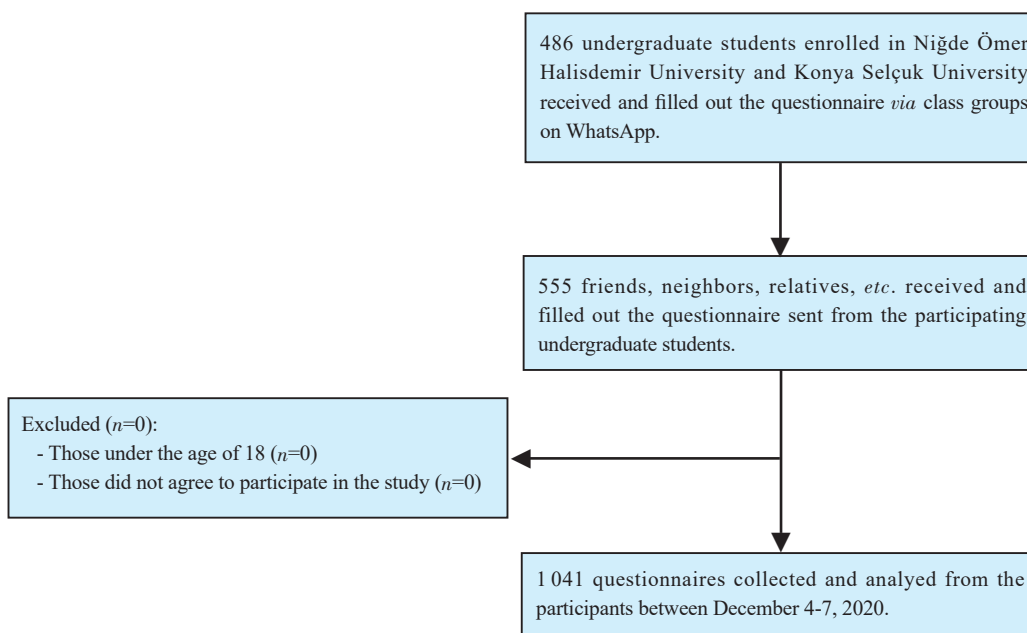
486 undergraduate students enrolled in Niğde Ömer Halisdemir University and Konya Selçuk University received and filled out the questionnaire *via* class groups on WhatsApp.

555 friends, neighbors, relatives, *etc*. received and filled out the questionnaire sent from the participating undergraduate students.

Excluded ($n$=0):
- Those under the age of 18 ($n$=0)
- Those did not agree to participate in the study ($n$=0)

1 041 questionnaires collected and analyed from the participants between December 4-7, 2020.